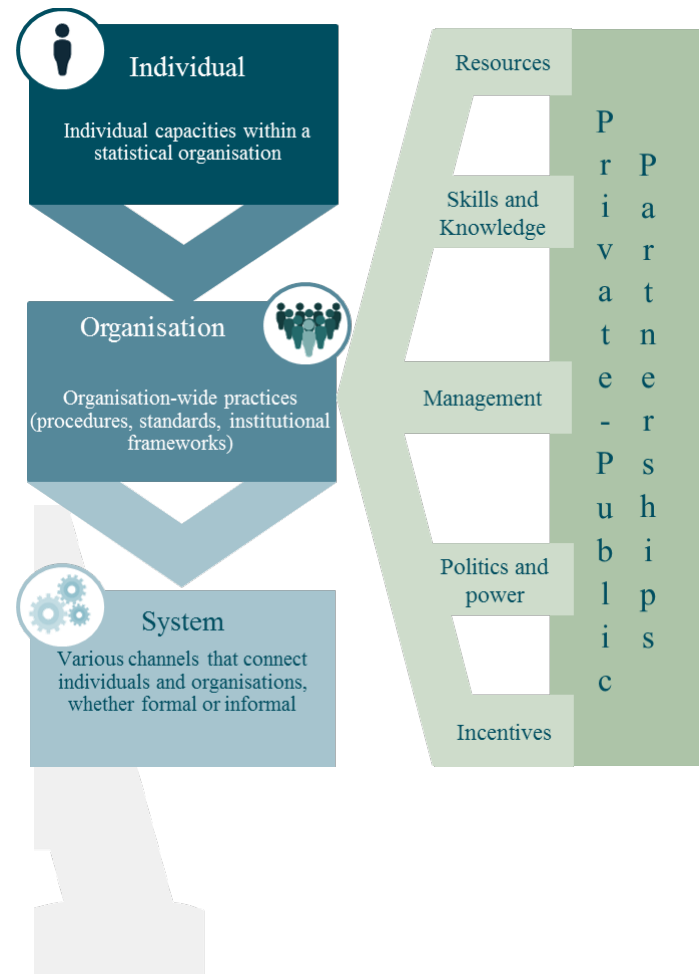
Individual

Individual capacities within a statistical organisation

Organisation

Organisation-wide practices (procedures, standards, institutional frameworks)

System

Various channels that connect individuals and organisations, whether formal or informal

Resources

Skills and Knowledge

Management

Politics and power

Incentives

Private-Public Partnerships